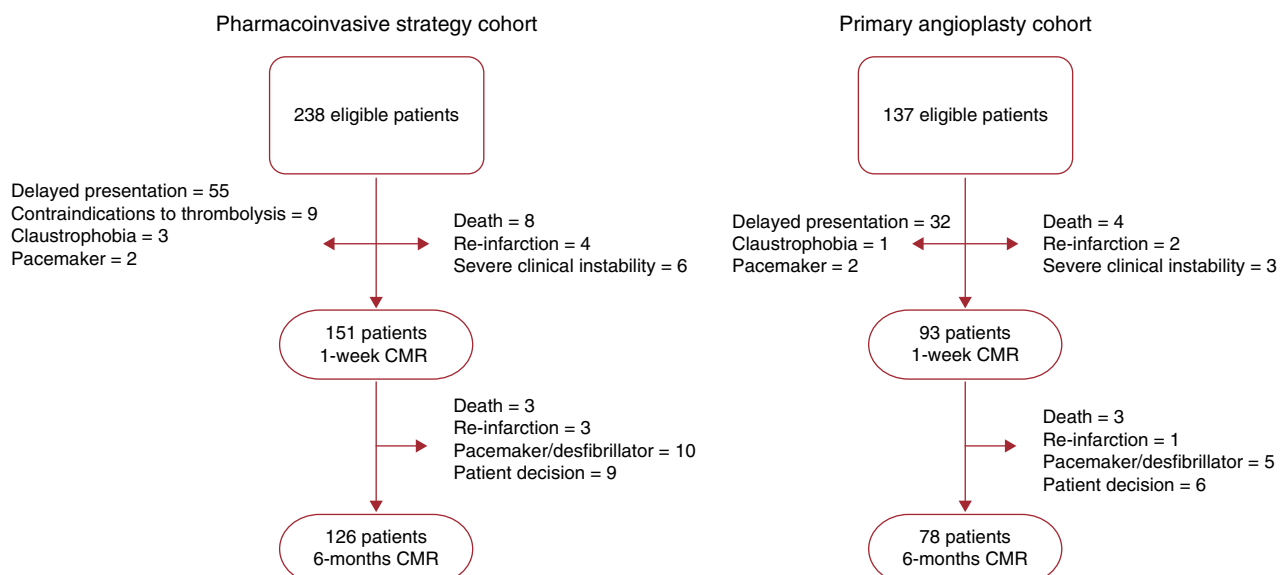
Pharmacoinvasive strategy cohort

238 eligible patients

Delayed presentation = 55
Contraindications to thrombolysis = 9
Claustrophobia = 3
Pacemaker = 2

Death = 8
Re-infarction = 4
Severe clinical instability = 6

151 patients
1-week CMR

Death = 3
Re-infarction = 3
Pacemaker/desfibrillator = 10
Patient decision = 9

126 patients
6-months CMR

Primary angioplasty cohort

137 eligible patients

Delayed presentation = 32
Claustrophobia = 1
Pacemaker = 2

Death = 4
Re-infarction = 2
Severe clinical instability = 3

93 patients
1-week CMR

Death = 3
Re-infarction = 1
Pacemaker/desfibrillator = 5
Patient decision = 6

78 patients
6-months CMR